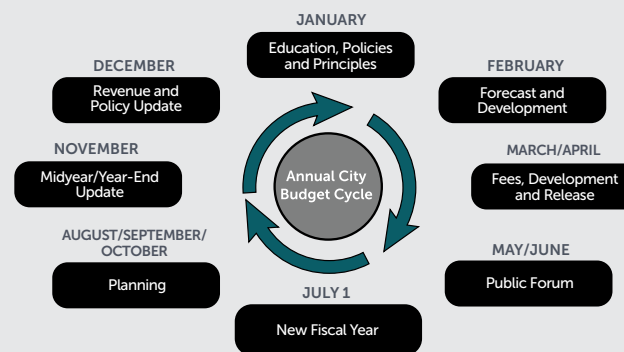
JANUARY
Education, Policies and Principles

FEBRUARY
Forecast and Development

MARCH/APRIL
Fees, Development and Release

MAY/JUNE
Public Forum

JULY 1
New Fiscal Year

AUGUST/SEPTEMBER/ OCTOBER
Planning

NOVEMBER
Midyear/Year-End Update

DECEMBER
Revenue and Policy Update

Annual City Budget Cycle